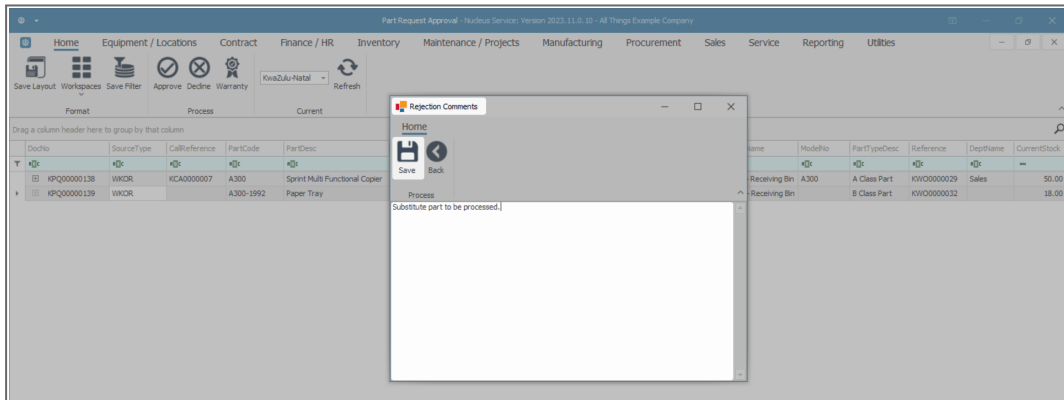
Part Request Approval - Nucleus Service: Version 2023.11.0.10 - All Things Example Company

Home Equipment / Locations Contract Finance / HR Inventory Maintenance / Projects Manufacturing Procurement Sales Service Reporting Utilities

Save Layout Workspaces Save Filter
Format

Approve Decline Warranty
Process

KwaZulu-Natal
Refresh
Current

Drag a column header here to group by that column

| DocNo | SourceType | CallReference | PartCode | PartDesc | Name | ModelNo | PartTypeDesc | Reference | DeptName | CurrentStock |
|---|---|---|---|---|---|---|---|---|---|---|
| KPQ00000138 | WKOR | KCA0000007 | A300 | Sprint Multi Functional Copier | Receiving Bin | A300 | A Class Part | KWO0000029 | Sales | 50.00 |
| KPQ00000139 | WKOR | | A300-1992 | Paper Tray | Receiving Bin | | B Class Part | KWO0000032 | | 18.00 |

Rejection Comments

Home

Save Back

Process

Substitute part to be processed.